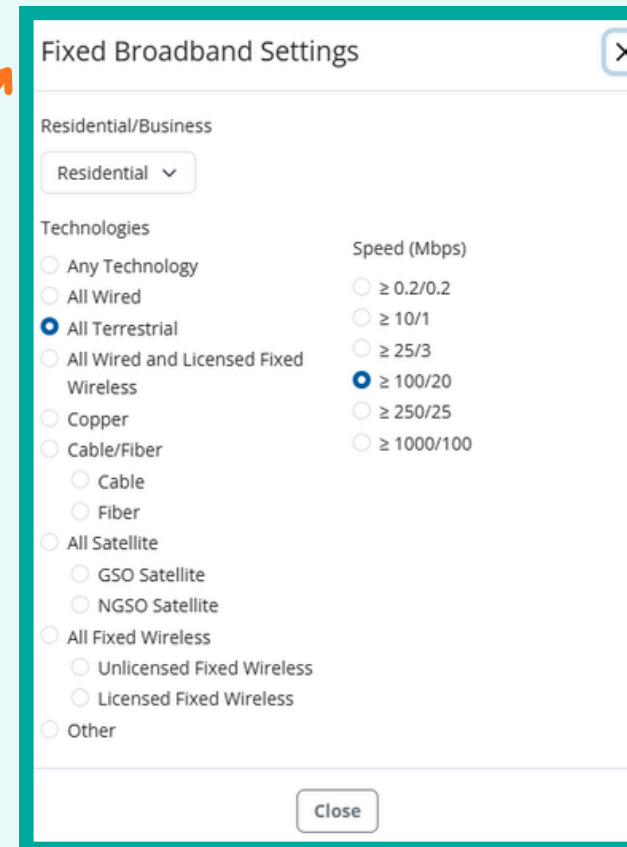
Fixed Broadband Settings

Residential/Business

Residential

Technologies

Any Technology
All Wired
All Terrestrial
All Wired and Licensed Fixed Wireless
Copper
Cable/Fiber
Cable
Fiber
All Satellite
GSO Satellite
NGSO Satellite
All Fixed Wireless
Unlicensed Fixed Wireless
Licensed Fixed Wireless
Other

Speed (Mbps)

≥ 0.2/0.2
≥ 10/1
≥ 25/3
≥ 100/20
≥ 250/25
≥ 1000/100

Close